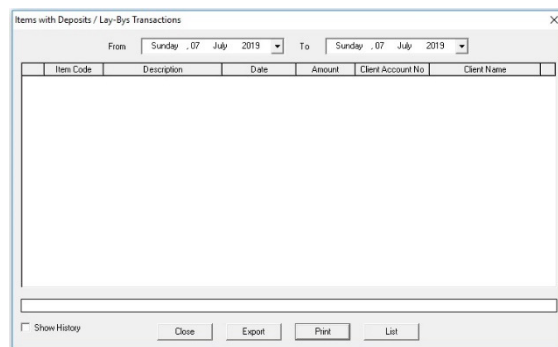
Items with Deposits / Lay-Bys Transactions

×

From Sunday , 07 July 2019 To Sunday , 07 July 2019

| Item Code | Description | Date | Amount | Client Account No | Client Name |
|---|---|---|---|---|---|

Show History

Close Export Print List